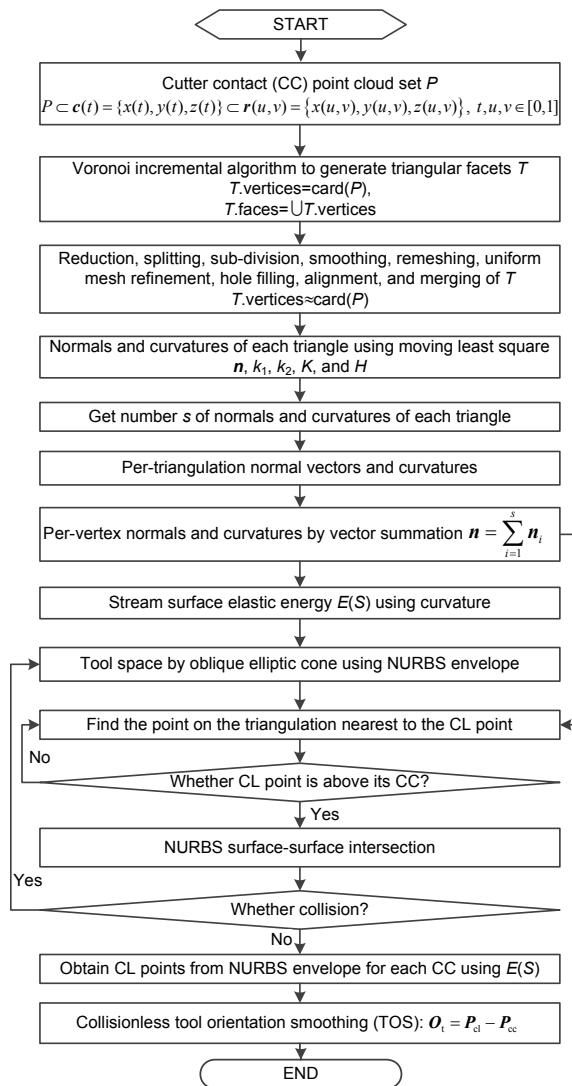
START

Cutter contact (CC) point cloud set $P$
$P \subset \boldsymbol{c}(t) = \{x(t), y(t), z(t)\} \subset \boldsymbol{r}(u,v) = \{x(u,v), y(u,v), z(u,v)\},\ t,u,v \in [0,1]$

Voronoi incremental algorithm to generate triangular facets $T$
$T$.vertices=card($P$),
$T$.faces=$\bigcup T$.vertices

Reduction, splitting, sub-division, smoothing, remeshing, uniform mesh refinement, hole filling, alignment, and merging of $T$
$T$.vertices≈card($P$)

Normals and curvatures of each triangle using moving least square
$\boldsymbol{n}$, $k_1$, $k_2$, $K$, and $H$

Get number $s$ of normals and curvatures of each triangle

Per-triangulation normal vectors and curvatures

Per-vertex normals and curvatures by vector summation $\boldsymbol{n} = \sum_{i=1}^{s} \boldsymbol{n}_i$

Stream surface elastic energy $E(S)$ using curvature

Tool space by oblique elliptic cone using NURBS envelope

Find the point on the triangulation nearest to the CL point

No

Whether CL point is above its CC?

Yes

NURBS surface-surface intersection

Yes

Whether collision?

No

Obtain CL points from NURBS envelope for each CC using $E(S)$

Collisionless tool orientation smoothing (TOS): $\boldsymbol{O}_{\rm t} = \boldsymbol{P}_{\rm cl} - \boldsymbol{P}_{\rm cc}$

END